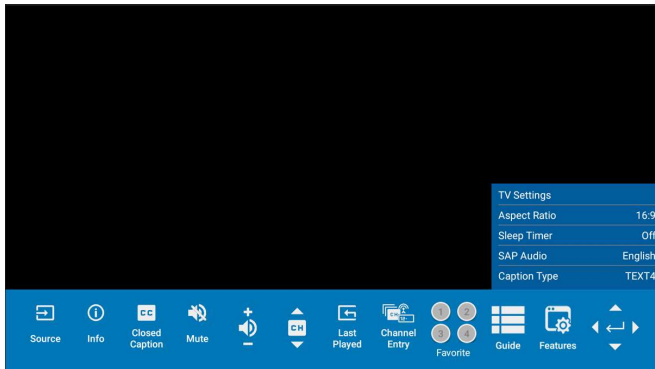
TV Settings

| Aspect Ratio | 16:9 |
|---|---|
| Sleep Timer | Off |
| SAP Audio | English |
| Caption Type | TEXT4 |

Source Info CC Closed Caption Mute + − CH Last Played Channel Entry 1 2 3 4 Favorite Guide Features